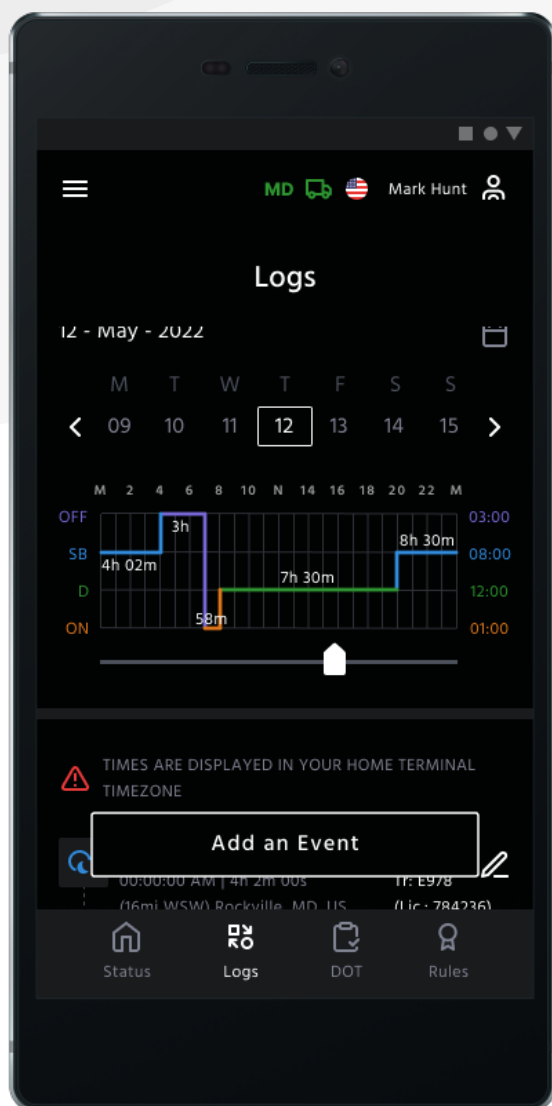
MD Mark Hunt

Logs

12 - May - 2022

M T W T F S S
< 09 10 11 12 13 14 15 >

M 2 4 6 8 10 N 14 16 18 20 22 M

OFF
SB
D
ON

3h
4h 02m
58m
7h 30m
8h 30m

03:00
08:00
12:00
01:00

TIMES ARE DISPLAYED IN YOUR HOME TERMINAL TIMEZONE

Add an Event

00:00:00 AM | 4h 2m 00s
(16mi WSW) Rockville, MD, US
Tr: E978
(Lic : 784236)

Status Logs DOT Rules